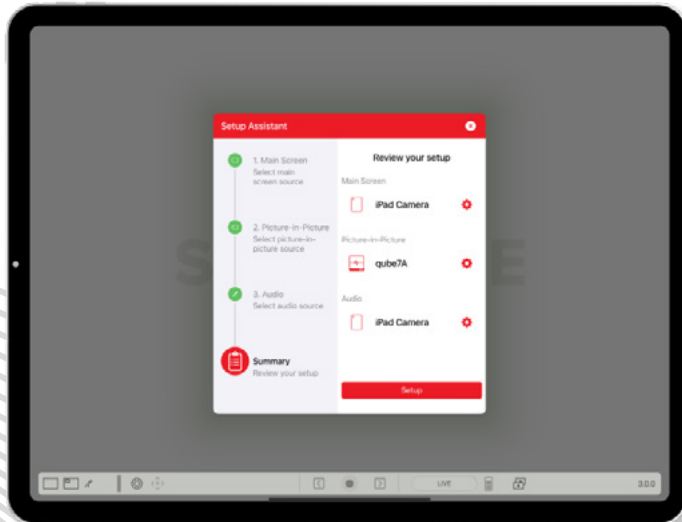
Setup Assistant

1. Main Screen
Select main screen source

2. Picture-in-Picture
Select picture-in-picture source

3. Audio
Select audio source

Summary
Review your setup

Review your setup

Main Screen
iPad Camera

Picture-in-Picture
qube7A

Audio
iPad Camera

Setup

LIVE

3.0.0